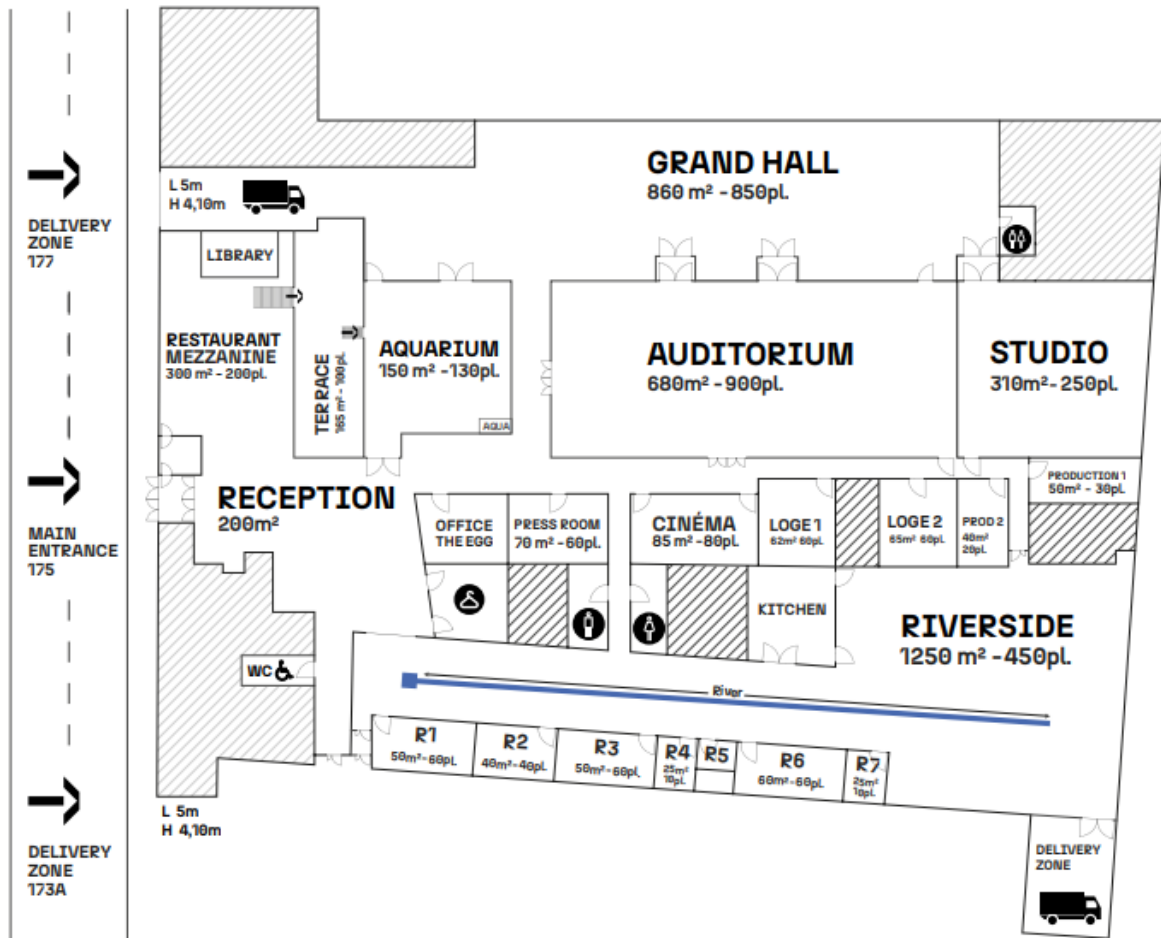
DELIVERY ZONE 177

MAIN ENTRANCE 175

DELIVERY ZONE 173A

L 5m
H 4,10m

GRAND HALL
860 m² - 850pl.

LIBRARY

RESTAURANT MEZZANINE
300 m² - 200pl.

TERRACE
165 m² - 100pl.

AQUARIUM
150 m² - 130pl.

AQUA

AUDITORIUM
680m² - 900pl.

STUDIO
310m² - 250pl.

RECEPTION
200m²

OFFICE THE EGG

PRESS ROOM
70 m² - 60pl.

CINÉMA
85 m² - 80pl.

LOGE 1
62m² 60pl.

LOGE 2
65m² 60pl.

PROD 2
40m² 20pl.

PRODUCTION 1
50m² - 30pl.

KITCHEN

RIVERSIDE
1250 m² - 450pl.

WC

River

R1
50m² - 60pl.

R2
40m² - 40pl.

R3
50m² - 60pl.

R4
25m² 10pl.

R5

R6
60m² - 60pl.

R7
25m² 10pl.

L 5m
H 4,10m

DELIVERY ZONE